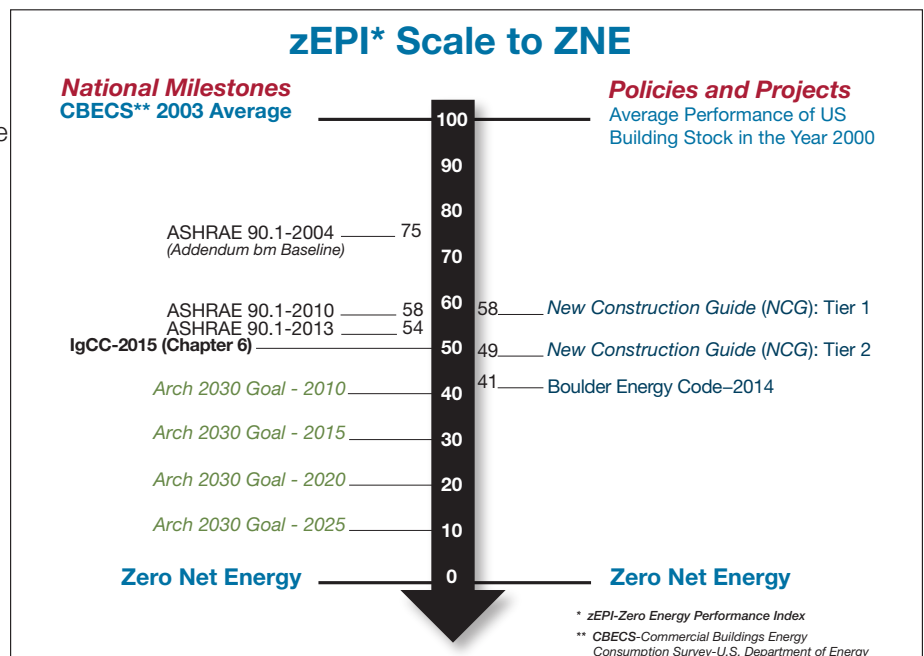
zEPI* Scale to ZNE

National Milestones
CBECS** 2003 Average

Policies and Projects
Average Performance of US Building Stock in the Year 2000

100
90
80
ASHRAE 90.1-2004 75
(Addendum bm Baseline)
70
ASHRAE 90.1-2010 58
60
58 New Construction Guide (NCG): Tier 1
ASHRAE 90.1-2013 54
IgCC-2015 (Chapter 6)
50
49 New Construction Guide (NCG): Tier 2
Arch 2030 Goal - 2010
40
41 Boulder Energy Code–2014
Arch 2030 Goal - 2015
30
Arch 2030 Goal - 2020
20
Arch 2030 Goal - 2025
10
Zero Net Energy
0
Zero Net Energy

* zEPI-Zero Energy Performance Index
** CBECS-Commercial Buildings Energy Consumption Survey-U.S. Department of Energy